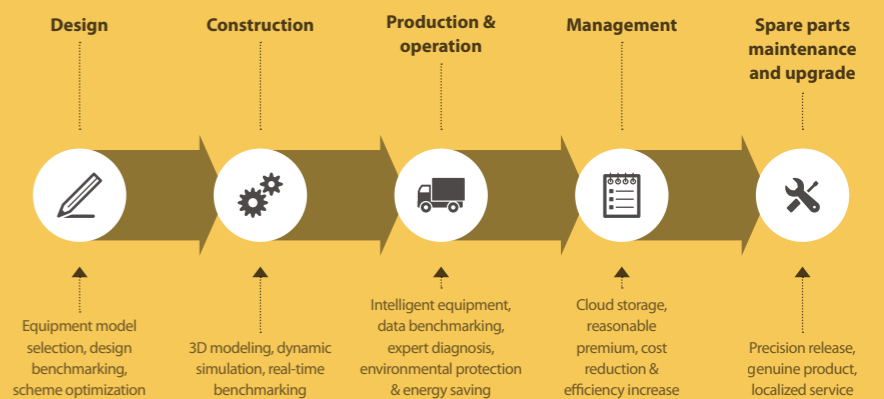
Design

Construction

Production & operation

Management

Spare parts maintenance and upgrade

Equipment model selection, design benchmarking, scheme optimization

3D modeling, dynamic simulation, real-time benchmarking

Intelligent equipment, data benchmarking, expert diagnosis, environmental protection & energy saving

Cloud storage, reasonable premium, cost reduction & efficiency increase

Precision release, genuine product, localized service